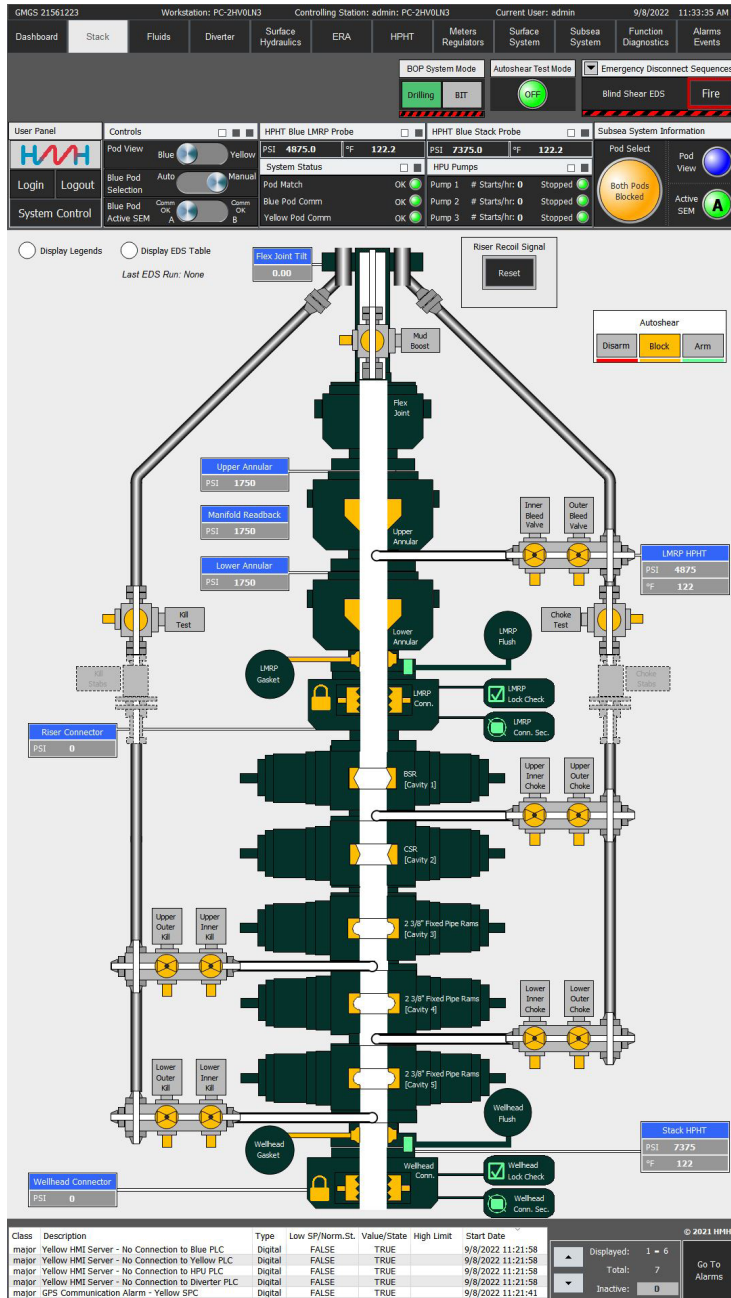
GMGS 21561223 Workstation: PC-2HV0LN3 Controlling Station: admin: PC-2HV0LN3 Current User: admin 9/8/2022 11:33:35 AM

Dashboard | Stack | Fluids | Diverter | Surface Hydraulics | ERA | HPHT | Meters Regulators | Surface System | Subsea System | Function Diagnostics | Alarms Events

BOP System Mode
Drilling | BIT

Autoshear Test Mode
OFF

Emergency Disconnect Sequences
Blind Shear EDS | Fire

User Panel
HMH
Login | Logout
System Control

Controls
Pod View Blue Yellow
Blue Pod Selection Auto Manual
Blue Pod Active SEM Comm OK A Comm OK B

HPHT Blue LMRP Probe
PSI 4875.0 °F 122.2

System Status
Pod Match OK
Blue Pod Comm OK
Yellow Pod Comm OK

HPHT Blue Stack Probe
PSI 7375.0 °F 122.2

HPU Pumps
Pump 1 # Starts/hr: 0 Stopped
Pump 2 # Starts/hr: 0 Stopped
Pump 3 # Starts/hr: 0 Stopped

Subsea System Information
Pod Select
Both Pods Blocked
Pod View
Active SEM A

Display Legends
Display EDS Table
Last EDS Run: None

Flex Joint Tilt
0.00

Riser Recoil Signal
Reset

Autoshear
Disarm | Block | Arm

Mud Boost
Flex Joint

Upper Annular
PSI 1750

Manifold Readback
PSI 1750

Lower Annular
PSI 1750

Upper Annular
Inner Bleed Valve
Outer Bleed Valve

LMRP HPHT
PSI 4875
°F 122

Kill Test
Choke Test
Lower Annular
LMRP Flush
LMRP Gasket
Kill Stabs
Choke Stabs
LMRP Conn.
LMRP Lock Check
LMRP Conn. Sec.

Riser Connector
PSI 0

BSR [Cavity 1]
Upper Inner Choke
Upper Outer Choke
CSR [Cavity 2]

Upper Outer Kill
Upper Inner Kill
2 3/8" Fixed Pipe Rams [Cavity 3]
2 3/8" Fixed Pipe Rams [Cavity 4]
Lower Inner Choke
Lower Outer Choke
2 3/8" Fixed Pipe Rams [Cavity 5]
Lower Outer Kill
Lower Inner Kill
Wellhead Flush

Stack HPHT
PSI 7375
°F 122

Wellhead Gasket
Wellhead Conn.
Wellhead Lock Check
Wellhead Conn. Sec.

Wellhead Connector
PSI 0

| Class | Description | Type | Low SP/Norm.St. | Value/State | High Limit | Start Date |
|---|---|---|---|---|---|---|
| major | Yellow HMI Server - No Connection to Blue PLC | Digital | FALSE | TRUE | | 9/8/2022 11:21:58 |
| major | Yellow HMI Server - No Connection to Yellow PLC | Digital | FALSE | TRUE | | 9/8/2022 11:21:58 |
| major | Yellow HMI Server - No Connection to HPU PLC | Digital | FALSE | TRUE | | 9/8/2022 11:21:58 |
| major | Yellow HMI Server - No Connection to Diverter PLC | Digital | FALSE | TRUE | | 9/8/2022 11:21:58 |
| major | GPS Communication Alarm - Yellow SPC | Digital | FALSE | TRUE | | 9/8/2022 11:21:41 |

© 2021 HMH
Displayed: 1 ÷ 6
Total: 7
Inactive: 0
Go To Alarms